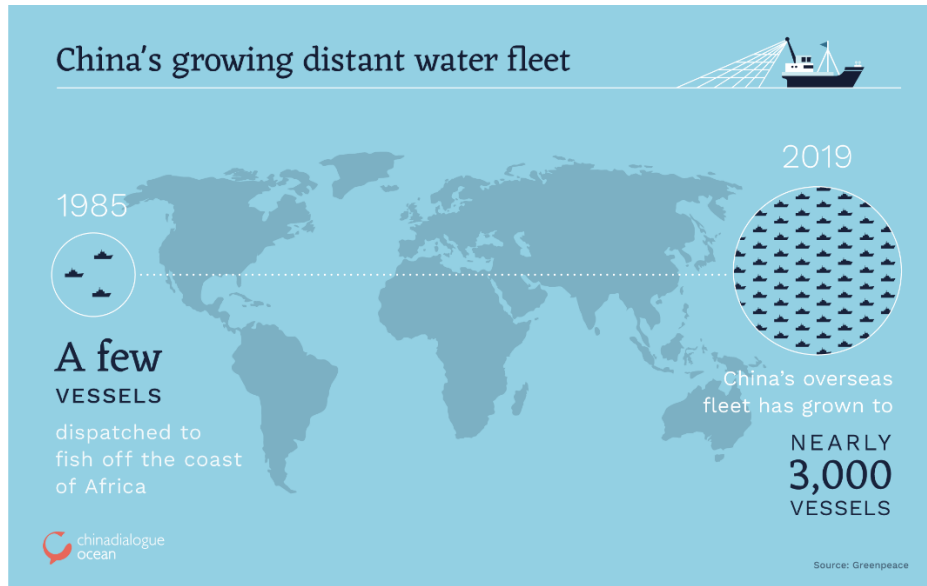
China's growing distant water fleet

1985

A few
VESSELS

dispatched to fish off the coast of Africa

2019

China's overseas fleet has grown to

NEARLY
3,000
VESSELS

chinadialogue ocean

Source: Greenpeace